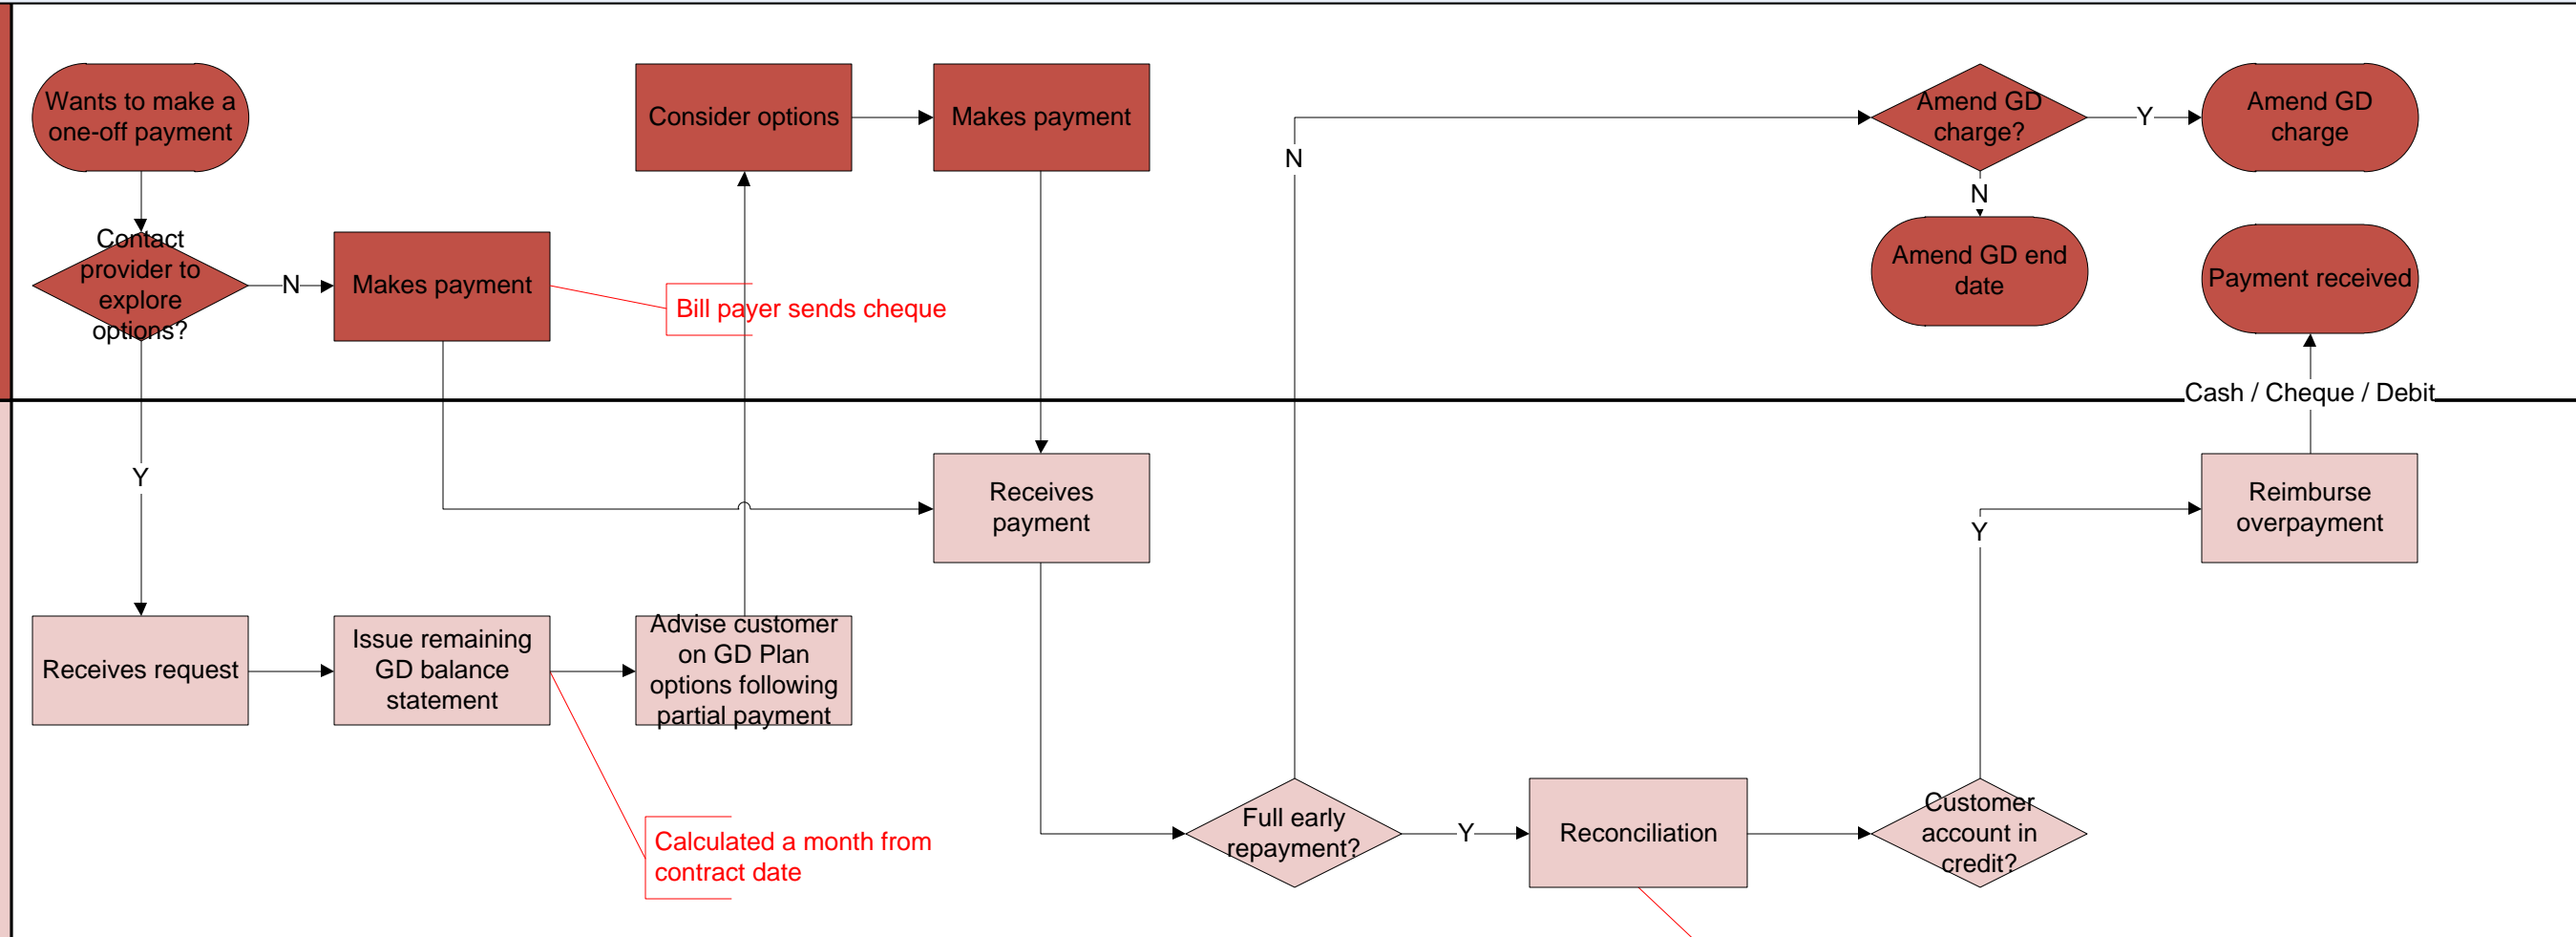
Wants to make a one-off payment

Contact provider to explore options?

N

Makes payment

Bill payer sends cheque

Consider options

Makes payment

N

Amend GD charge?

Y

Amend GD charge

N

Amend GD end date

Payment received

Cash / Cheque / Debit

Y

Receives payment

Y

Reimburse overpayment

Receives request

Issue remaining GD balance statement

Advise customer on GD Plan options following partial payment

Calculated a month from contract date

Full early repayment?

Y

Reconciliation

Customer account in credit?